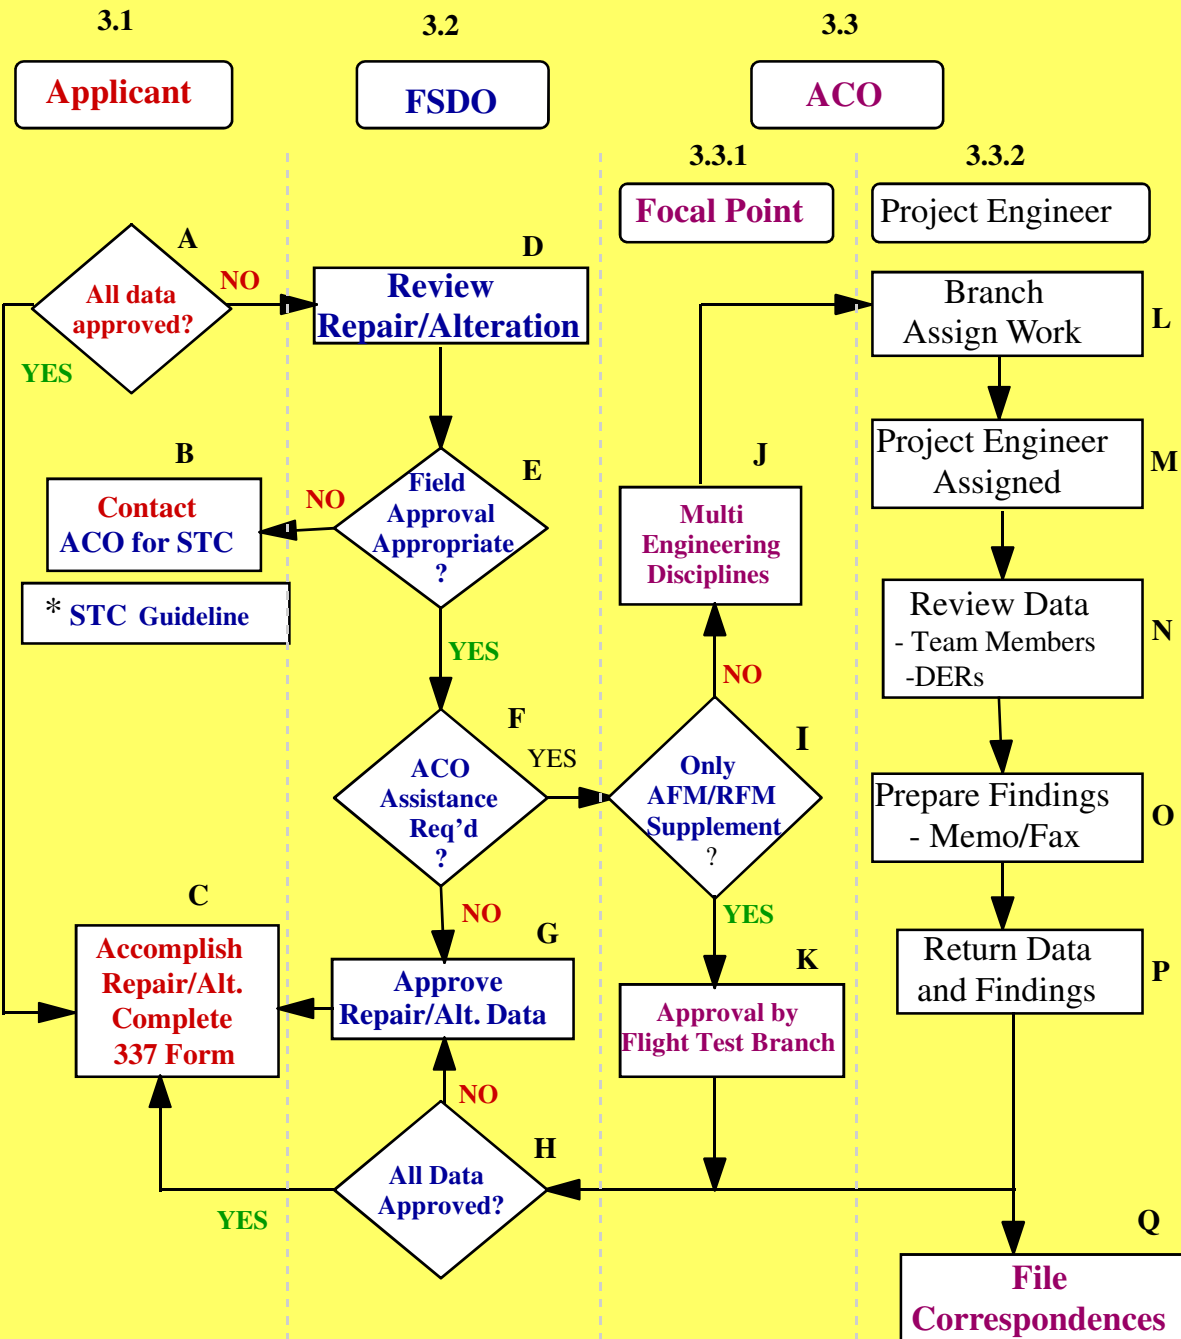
3.1

Applicant

3.2

FSDO

3.3

ACO

3.3.1

Focal Point

3.3.2

Project Engineer

A

All data approved?

NO

YES

D

Review Repair/Alteration

Branch Assign Work

L

B

Contact ACO for STC

NO

E

Field Approval Appropriate ?

J

Multi Engineering Disciplines

Project Engineer Assigned

M

* STC Guideline

YES

NO

Review Data
- Team Members
-DERs

N

F

ACO Assistance Req'd ?

YES

I

Only AFM/RFM Supplement ?

Prepare Findings
- Memo/Fax

O

C

Accomplish Repair/Alt. Complete 337 Form

NO

G

Approve Repair/Alt. Data

YES

K

Approval by Flight Test Branch

Return Data and Findings

P

NO

H

All Data Approved?

YES

Q

File Correspondences